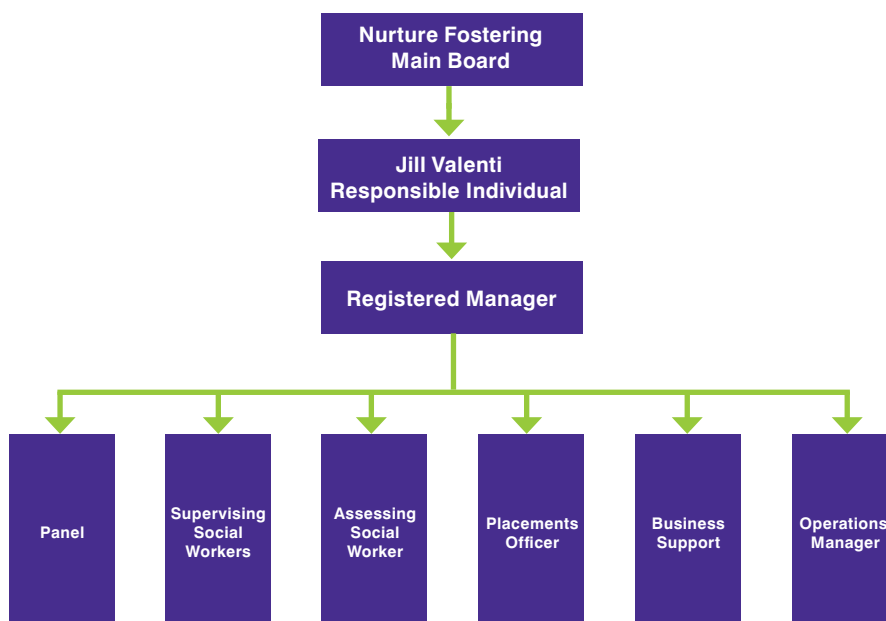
Nurture Fostering Main Board

Jill Valenti Responsible Individual

Registered Manager

Panel

Supervising Social Workers

Assessing Social Worker

Placements Officer

Business Support

Operations Manager